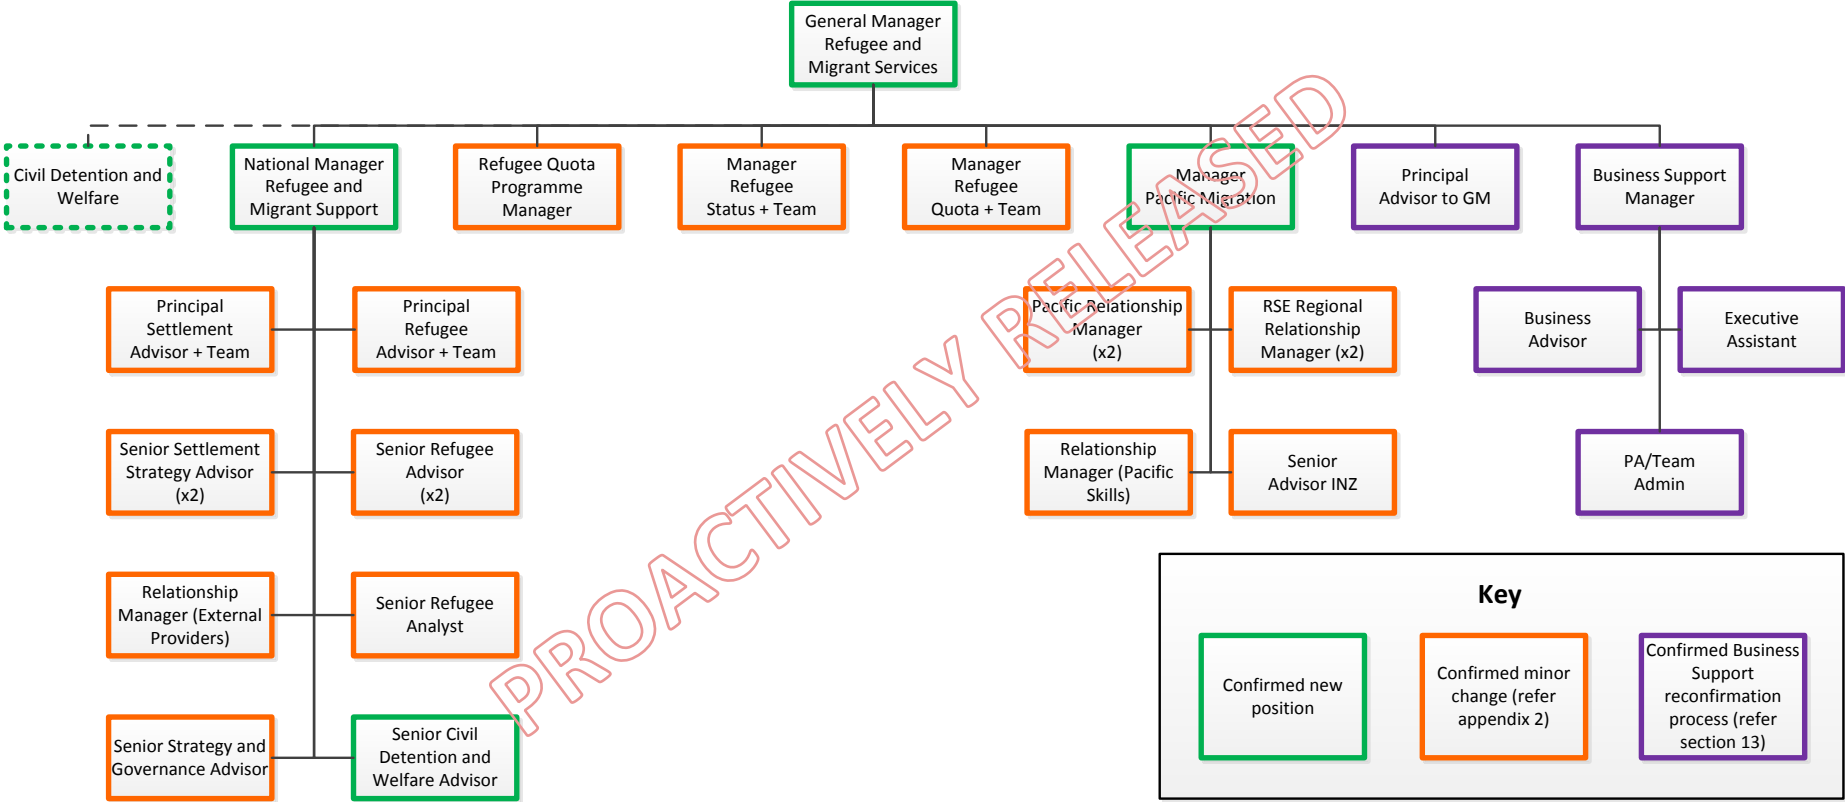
General Manager Refugee and Migrant Services

Civil Detention and Welfare

National Manager Refugee and Migrant Support

Refugee Quota Programme Manager

Manager Refugee Status + Team

Manager Refugee Quota + Team

Manager Pacific Migration

Principal Advisor to GM

Business Support Manager

Principal Settlement Advisor + Team

Principal Refugee Advisor + Team

Senior Settlement Strategy Advisor (x2)

Senior Refugee Advisor (x2)

Relationship Manager (External Providers)

Senior Refugee Analyst

Senior Strategy and Governance Advisor

Senior Civil Detention and Welfare Advisor

Pacific Relationship Manager (x2)

RSE Regional Relationship Manager (x2)

Relationship Manager (Pacific Skills)

Senior Advisor INZ

Business Advisor

Executive Assistant

PA/Team Admin

PROACTIVELY RELEASED

Key

Confirmed new position

Confirmed minor change (refer appendix 2)

Confirmed Business Support reconfirmation process (refer section 13)